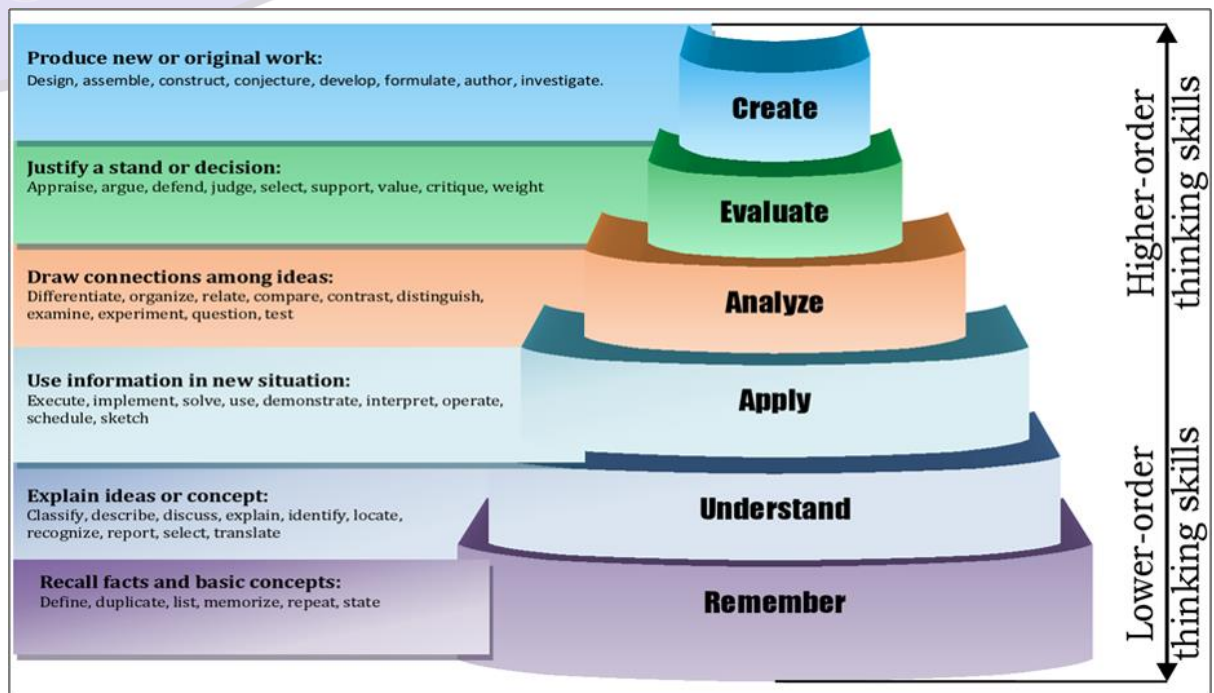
Produce new or original work:
Design, assemble, construct, conjecture, develop, formulate, author, investigate.

Create

Justify a stand or decision:
Appraise, argue, defend, judge, select, support, value, critique, weight

Evaluate

Draw connections among ideas:
Differentiate, organize, relate, compare, contrast, distinguish, examine, experiment, question, test

Analyze

Use information in new situation:
Execute, implement, solve, use, demonstrate, interpret, operate, schedule, sketch

Apply

Explain ideas or concept:
Classify, describe, discuss, explain, identify, locate, recognize, report, select, translate

Understand

Recall facts and basic concepts:
Define, duplicate, list, memorize, repeat, state

Remember

Higher-order thinking skills

Lower-order thinking skills